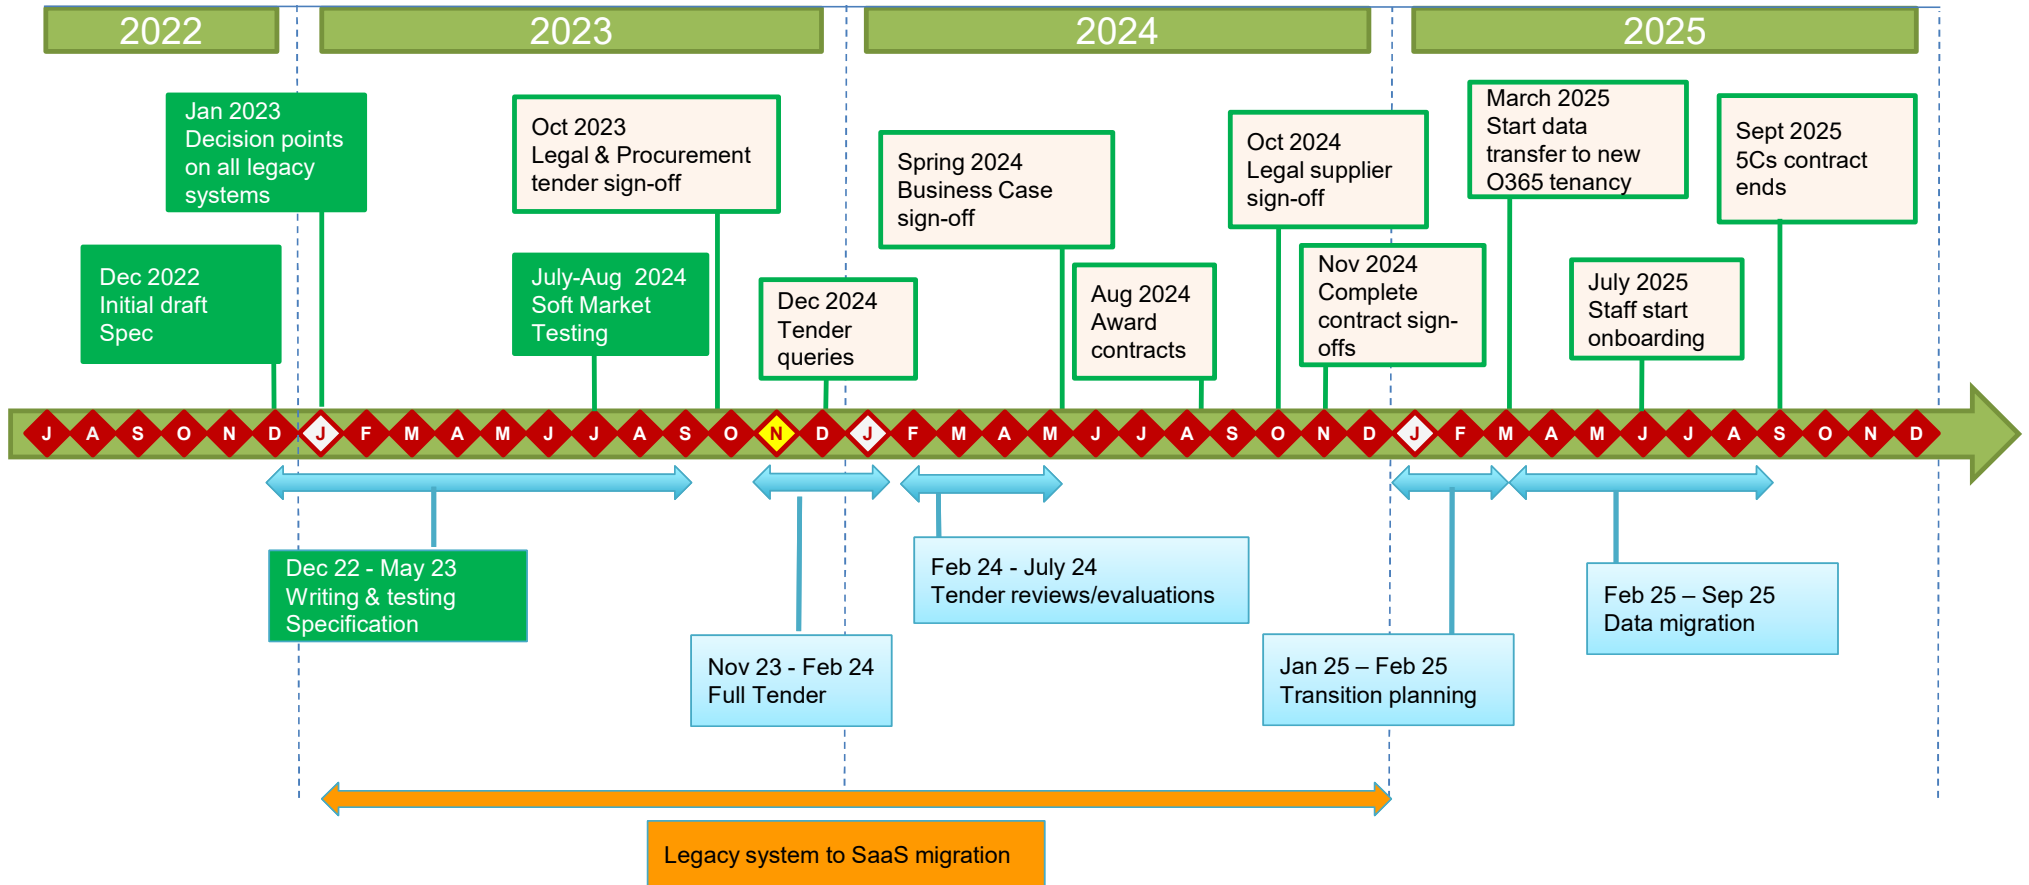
2022 2023 2024 2025

Jan 2023
Decision points on all legacy systems

Dec 2022
Initial draft Spec

Oct 2023
Legal & Procurement tender sign-off

July-Aug 2024
Soft Market Testing

Dec 2024
Tender queries

Spring 2024
Business Case sign-off

Aug 2024
Award contracts

Oct 2024
Legal supplier sign-off

Nov 2024
Complete contract sign-offs

March 2025
Start data transfer to new O365 tenancy

July 2025
Staff start onboarding

Sept 2025
5Cs contract ends

J A S O N D J F M A M J J A S O N D J F M A M J J A S O N D J F M A M J J A S O N D

Dec 22 - May 23
Writing & testing Specification

Nov 23 - Feb 24
Full Tender

Feb 24 - July 24
Tender reviews/evaluations

Jan 25 – Feb 25
Transition planning

Feb 25 – Sep 25
Data migration

Legacy system to SaaS migration